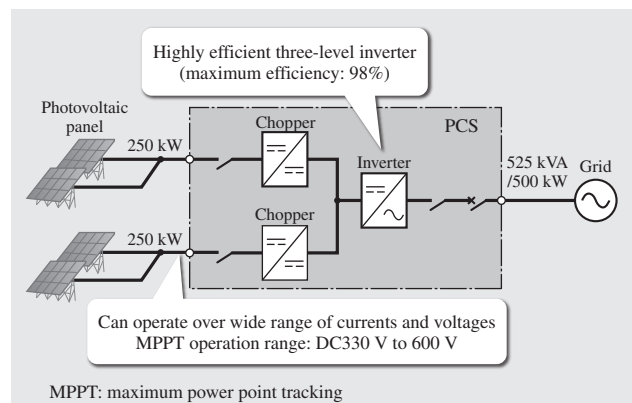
Highly efficient three-level inverter (maximum efficiency: 98%)

Photovoltaic panel

250 kW

Chopper

PCS

Inverter

525 kVA /500 kW

Grid

Chopper

250 kW

Can operate over wide range of currents and voltages
MPPT operation range: DC330 V to 600 V

MPPT: maximum power point tracking